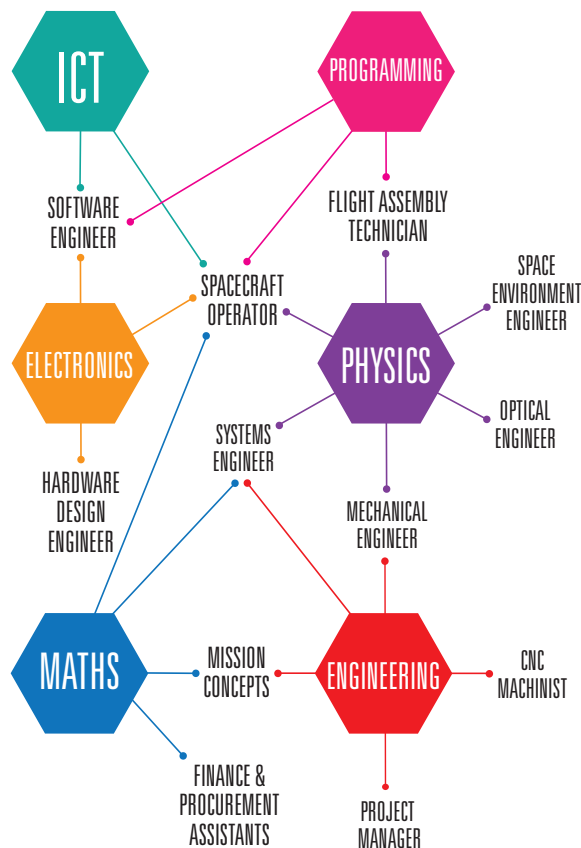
ICT

PROGRAMMING

SOFTWARE ENGINEER

FLIGHT ASSEMBLY TECHNICIAN

SPACECRAFT OPERATOR

SPACE ENVIRONMENT ENGINEER

ELECTRONICS

PHYSICS

OPTICAL ENGINEER

SYSTEMS ENGINEER

HARDWARE DESIGN ENGINEER

MECHANICAL ENGINEER

MATHS

MISSION CONCEPTS

ENGINEERING

CNC MACHINIST

FINANCE & PROCUREMENT ASSISTANTS

PROJECT MANAGER